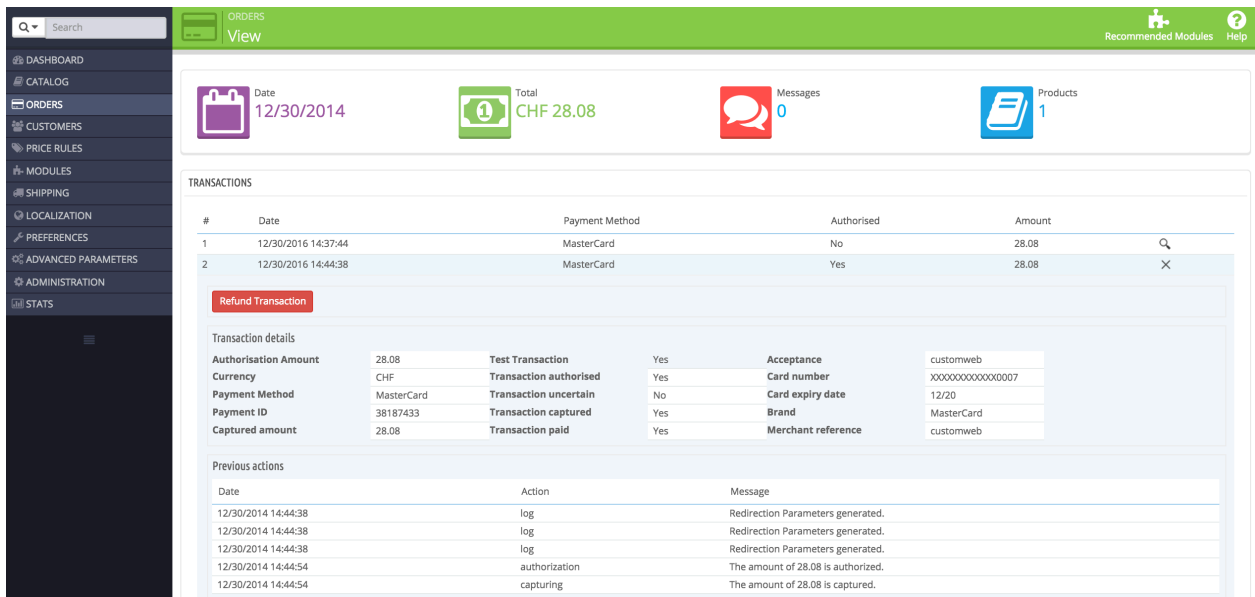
Search

DASHBOARD
CATALOG
ORDERS
CUSTOMERS
PRICE RULES
MODULES
SHIPPING
LOCALIZATION
PREFERENCES
ADVANCED PARAMETERS
ADMINISTRATION
STATS

ORDERS
View

Recommended Modules
Help

Date
12/30/2014

Total
CHF 28.08

Messages
0

Products
1

TRANSACTIONS

| # | Date | Payment Method | Authorised | Amount |
|---|---|---|---|---|
| 1 | 12/30/2016 14:37:44 | MasterCard | No | 28.08 |
| 2 | 12/30/2016 14:44:38 | MasterCard | Yes | 28.08 |

Refund Transaction

Transaction details

| | | | | | |
|---|---|---|---|---|---|
| Authorisation Amount | 28.08 | Test Transaction | Yes | Acceptance | customweb |
| Currency | CHF | Transaction authorised | Yes | Card number | XXXXXXXXXXXX0007 |
| Payment Method | MasterCard | Transaction uncertain | No | Card expiry date | 12/20 |
| Payment ID | 38187433 | Transaction captured | Yes | Brand | MasterCard |
| Captured amount | 28.08 | Transaction paid | Yes | Merchant reference | customweb |

Previous actions

| Date | Action | Message |
|---|---|---|
| 12/30/2014 14:44:38 | log | Redirection Parameters generated. |
| 12/30/2014 14:44:38 | log | Redirection Parameters generated. |
| 12/30/2014 14:44:38 | log | Redirection Parameters generated. |
| 12/30/2014 14:44:54 | authorization | The amount of 28.08 is authorized. |
| 12/30/2014 14:44:54 | capturing | The amount of 28.08 is captured. |